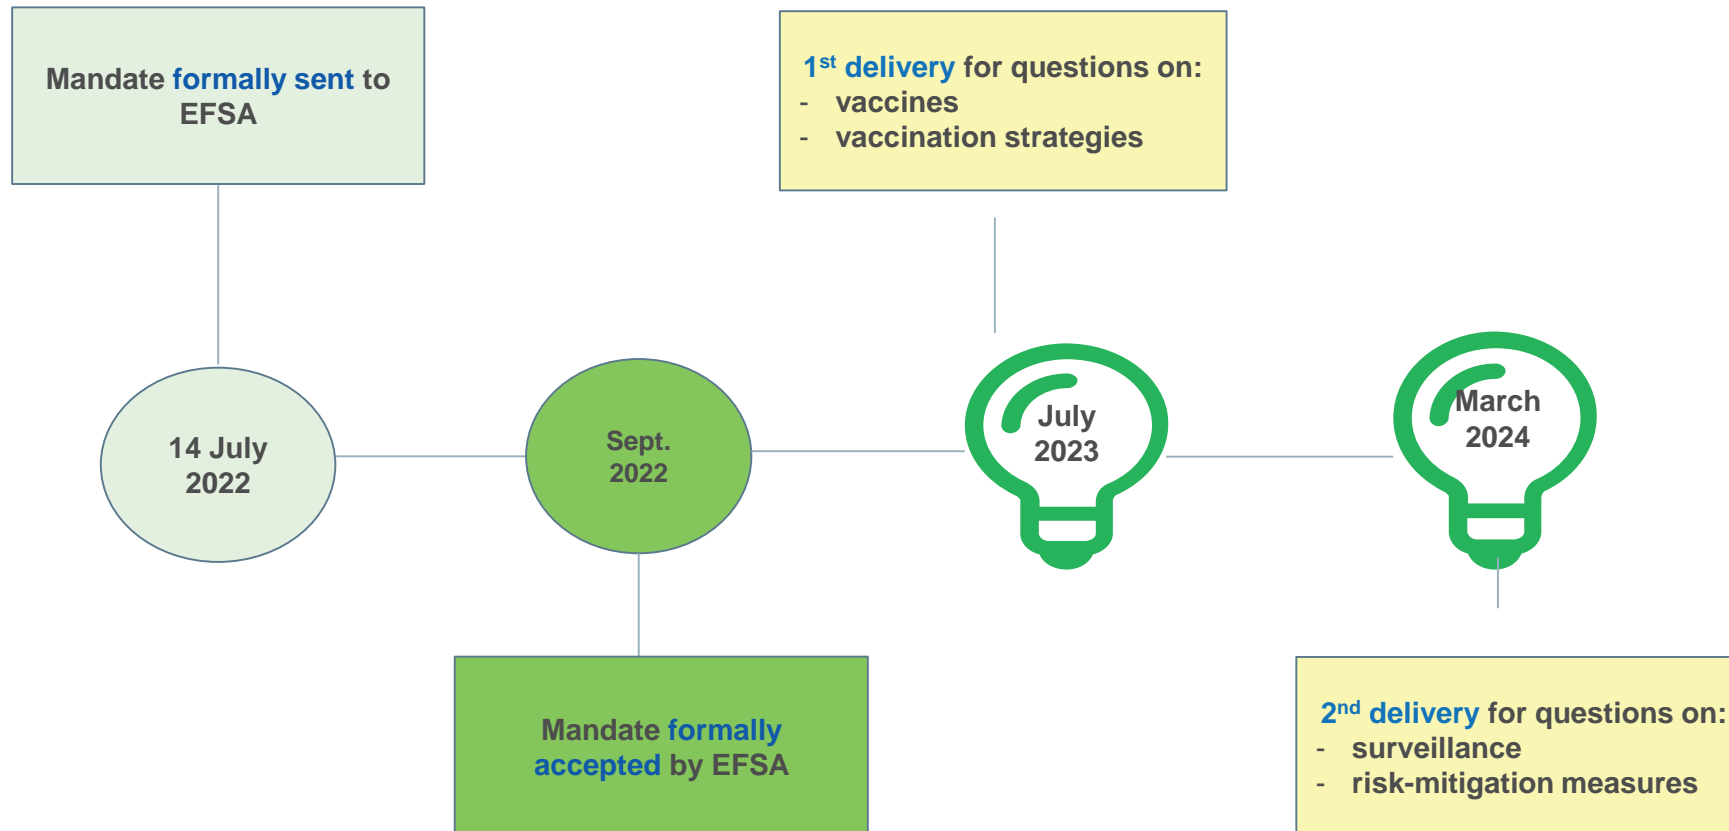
Mandate formally sent to EFSA

1$^{st}$ delivery for questions on:
- vaccines
- vaccination strategies

14 July 2022

Sept. 2022

July 2023

March 2024

Mandate formally accepted by EFSA

2$^{nd}$ delivery for questions on:
- surveillance
- risk-mitigation measures